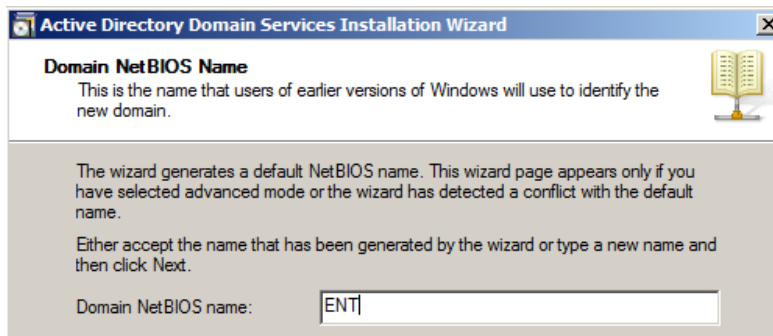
Active Directory Domain Services Installation Wizard

Domain NetBIOS Name
This is the name that users of earlier versions of Windows will use to identify the new domain.

The wizard generates a default NetBIOS name. This wizard page appears only if you have selected advanced mode or the wizard has detected a conflict with the default name.

Either accept the name that has been generated by the wizard or type a new name and then click Next.

Domain NetBIOS name: ENT